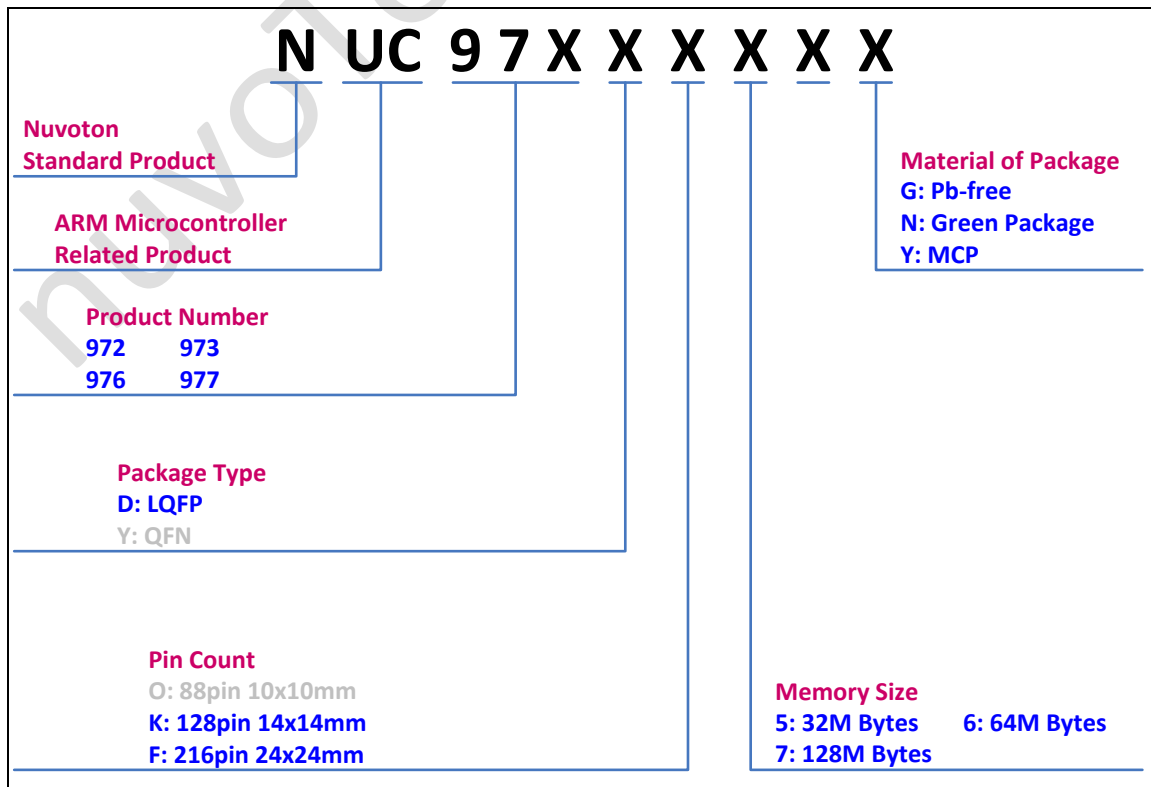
N UC 9 7 X X X X X X

Nuvoton
Standard Product

ARM Microcontroller
Related Product

Product Number
972 973
976 977

Package Type
D: LQFP
Y: QFN

Pin Count
O: 88pin 10x10mm
K: 128pin 14x14mm
F: 216pin 24x24mm

Material of Package
G: Pb-free
N: Green Package
Y: MCP

Memory Size
5: 32M Bytes 6: 64M Bytes
7: 128M Bytes

nuvoton